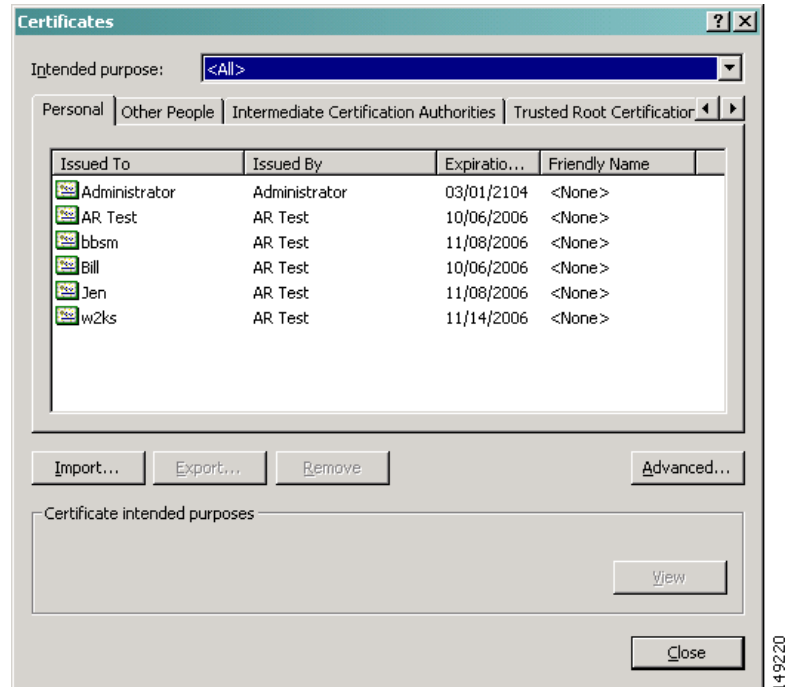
Certificates ? X

Intended purpose: <All>

Personal | Other People | Intermediate Certification Authorities | Trusted Root Certificatior

| Issued To | Issued By | Expiratio... | Friendly Name |
|---|---|---|---|
| Administrator | Administrator | 03/01/2104 | <None> |
| AR Test | AR Test | 10/06/2006 | <None> |
| bbsm | AR Test | 11/08/2006 | <None> |
| Bill | AR Test | 10/06/2006 | <None> |
| Jen | AR Test | 11/08/2006 | <None> |
| w2ks | AR Test | 11/14/2006 | <None> |

Import... Export... Remove Advanced...

Certificate intended purposes

View

Close

149220